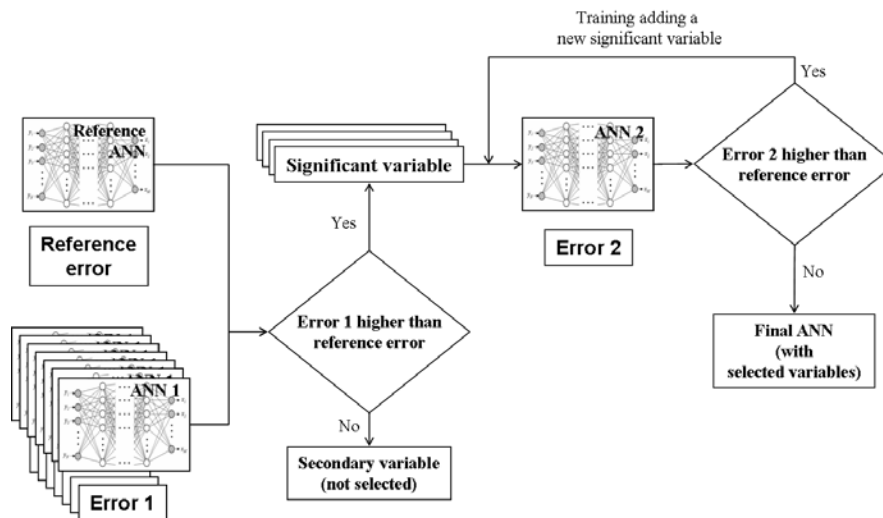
Training adding a new significant variable

Yes

Reference ANN

Reference error

Significant variable

ANN 2

Error 2 higher than reference error

Error 2

Yes

No

Error 1 higher than reference error

Final ANN (with selected variables)

ANN 1

No

Secondary variable (not selected)

Error 1